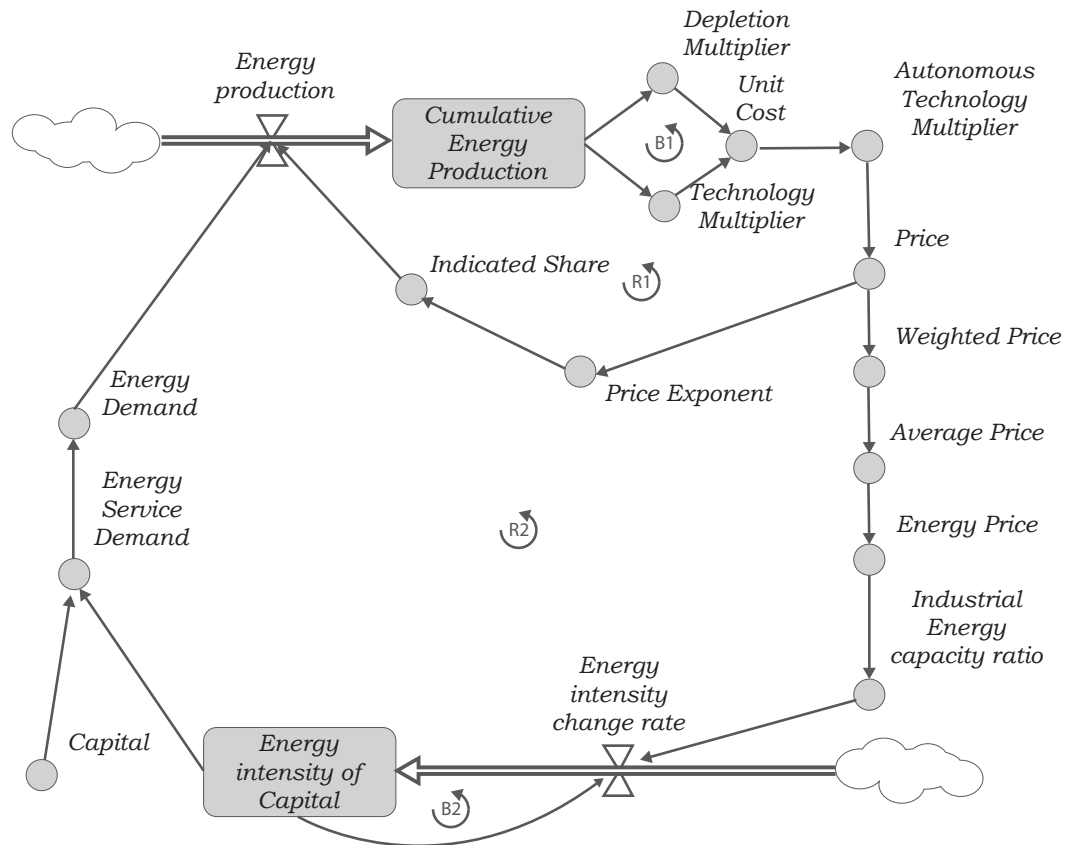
Energy production

Cumulative Energy Production

Depletion Multiplier

Unit Cost

B1

Technology Multiplier

Autonomous Technology Multiplier

Price

Indicated Share

R1

Weighted Price

Price Exponent

Energy Demand

Average Price

Energy Service Demand

R2

Energy Price

Industrial Energy capacity ratio

Energy intensity change rate

Capital

Energy intensity of Capital

B2